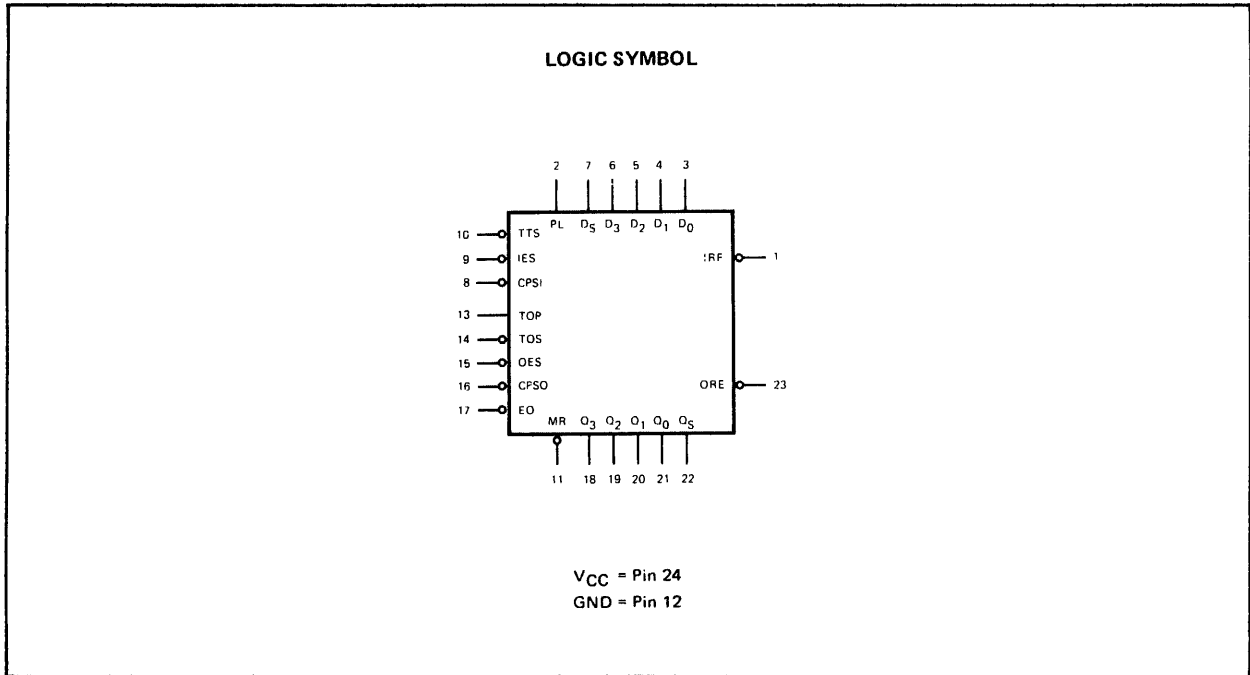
LOGIC SYMBOL

2 7 6 5 4 3

PL $D_S$ $D_3$ $D_2$ $D_1$ $D_0$

10 TTS
9 IES
8 CPSI
13 TOP
14 TOS
15 OES
16 CPSO
17 EO

IRF 1

ORE 23

MR $Q_3$ $Q_2$ $Q_1$ $Q_0$ $Q_S$

11 18 19 20 21 22

$V_{CC}$ = Pin 24
GND = Pin 12